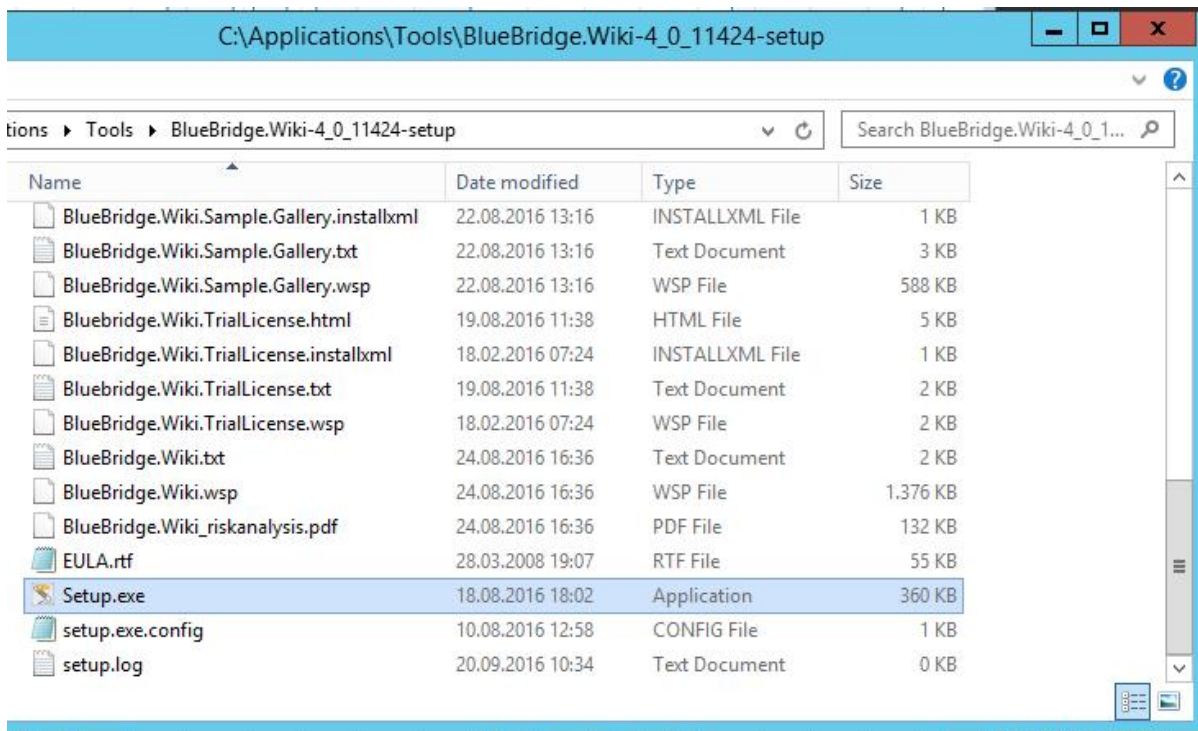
C:\Applications\Tools\BlueBridge.Wiki-4_0_11424-setup

tions ▸ Tools ▸ BlueBridge.Wiki-4_0_11424-setup

Search BlueBridge.Wiki-4_0_1...

| Name | Date modified | Type | Size |
|---|---|---|---|
| BlueBridge.Wiki.Sample.Gallery.installxml | 22.08.2016 13:16 | INSTALLXML File | 1 KB |
| BlueBridge.Wiki.Sample.Gallery.txt | 22.08.2016 13:16 | Text Document | 3 KB |
| BlueBridge.Wiki.Sample.Gallery.wsp | 22.08.2016 13:16 | WSP File | 588 KB |
| Bluebridge.Wiki.TrialLicense.html | 19.08.2016 11:38 | HTML File | 5 KB |
| BlueBridge.Wiki.TrialLicense.installxml | 18.02.2016 07:24 | INSTALLXML File | 1 KB |
| Bluebridge.Wiki.TrialLicense.txt | 19.08.2016 11:38 | Text Document | 2 KB |
| BlueBridge.Wiki.TrialLicense.wsp | 18.02.2016 07:24 | WSP File | 2 KB |
| BlueBridge.Wiki.txt | 24.08.2016 16:36 | Text Document | 2 KB |
| BlueBridge.Wiki.wsp | 24.08.2016 16:36 | WSP File | 1.376 KB |
| BlueBridge.Wiki_riskanalysis.pdf | 24.08.2016 16:36 | PDF File | 132 KB |
| EULA.rtf | 28.03.2008 19:07 | RTF File | 55 KB |
| Setup.exe | 18.08.2016 18:02 | Application | 360 KB |
| setup.exe.config | 10.08.2016 12:58 | CONFIG File | 1 KB |
| setup.log | 20.09.2016 10:34 | Text Document | 0 KB |